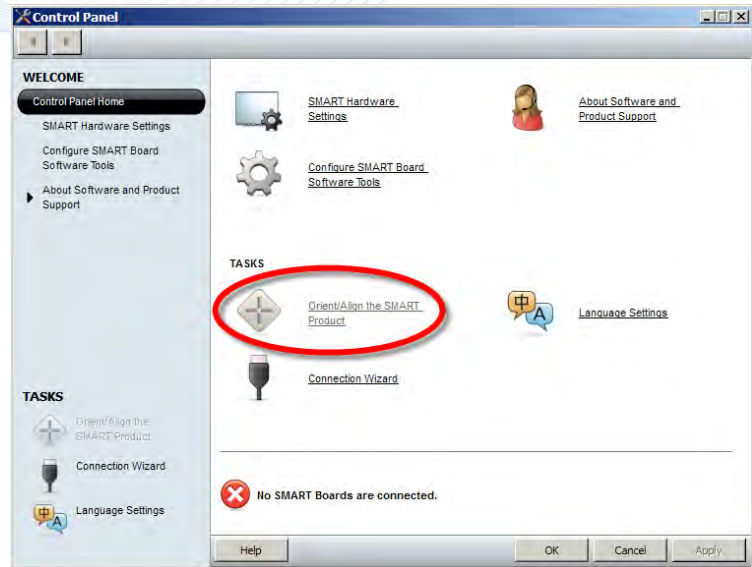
Control Panel

WELCOME

Control Panel Home

SMART Hardware Settings

Configure SMART Board Software Tools

About Software and Product Support

TASKS

Orient/Align the SMART Product

Connection Wizard

Language Settings

SMART Hardware Settings

About Software and Product Support

Configure SMART Board Software Tools

TASKS

Orient/Align the SMART Product

Language Settings

Connection Wizard

No SMART Boards are connected.

Help

OK

Cancel

Apply